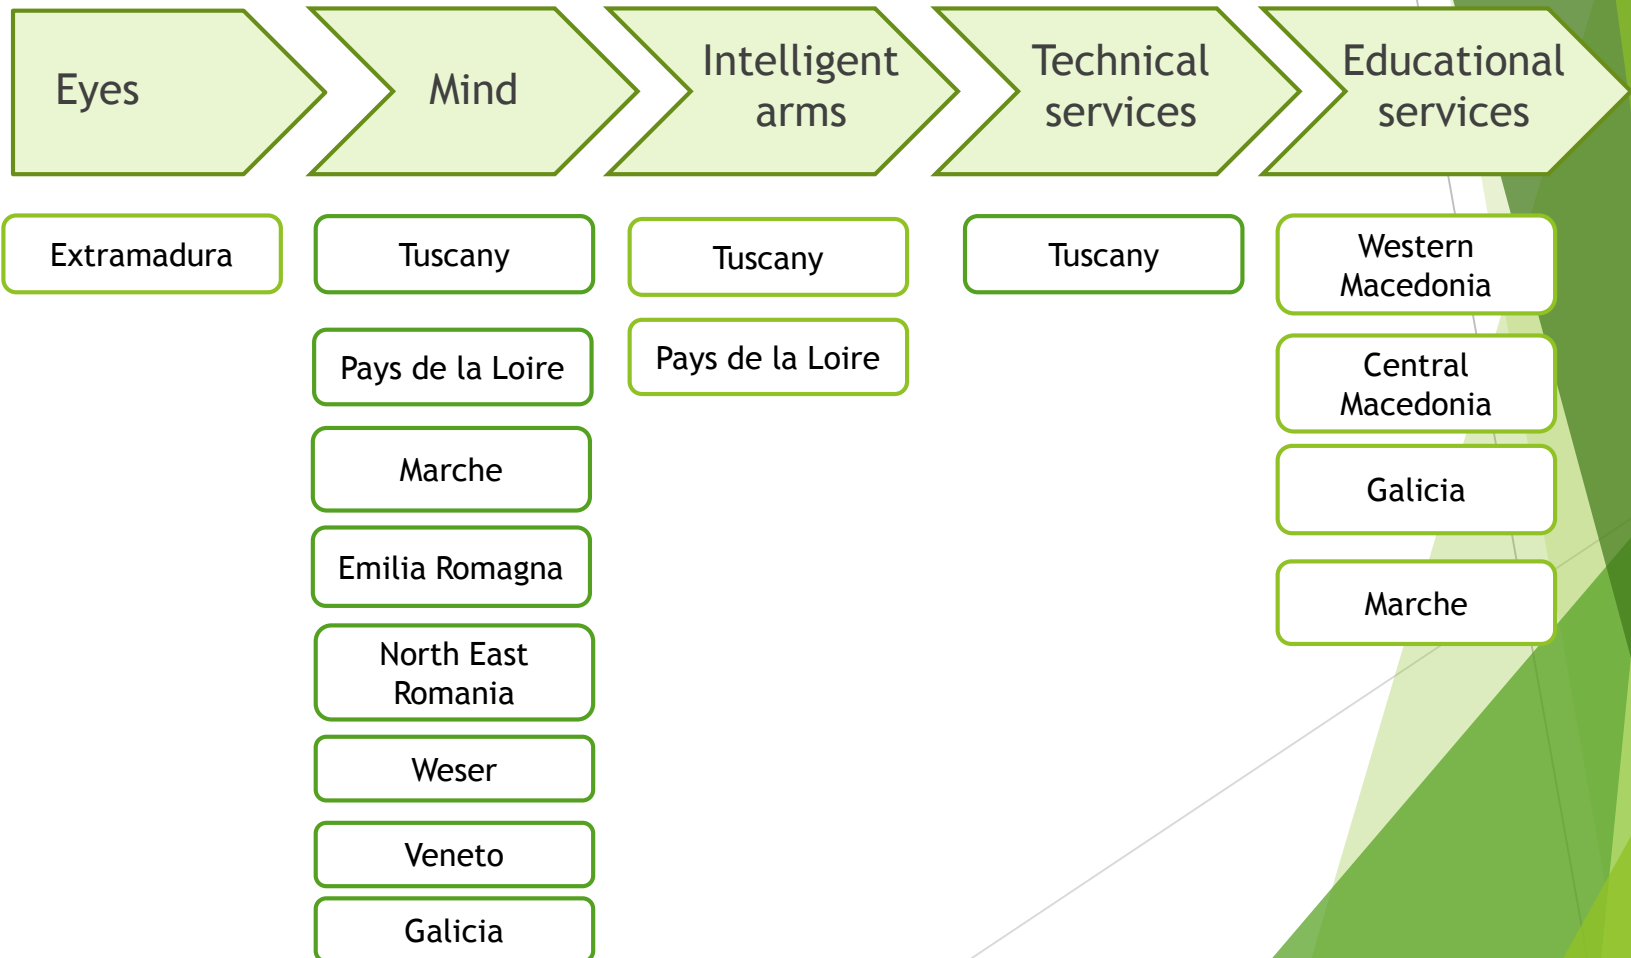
Eyes

Extramadura

Mind

Tuscany

Pays de la Loire

Marche

Emilia Romagna

North East Romania

Weser

Veneto

Galicia

Intelligent arms

Tuscany

Pays de la Loire

Technical services

Tuscany

Educational services

Western Macedonia

Central Macedonia

Galicia

Marche